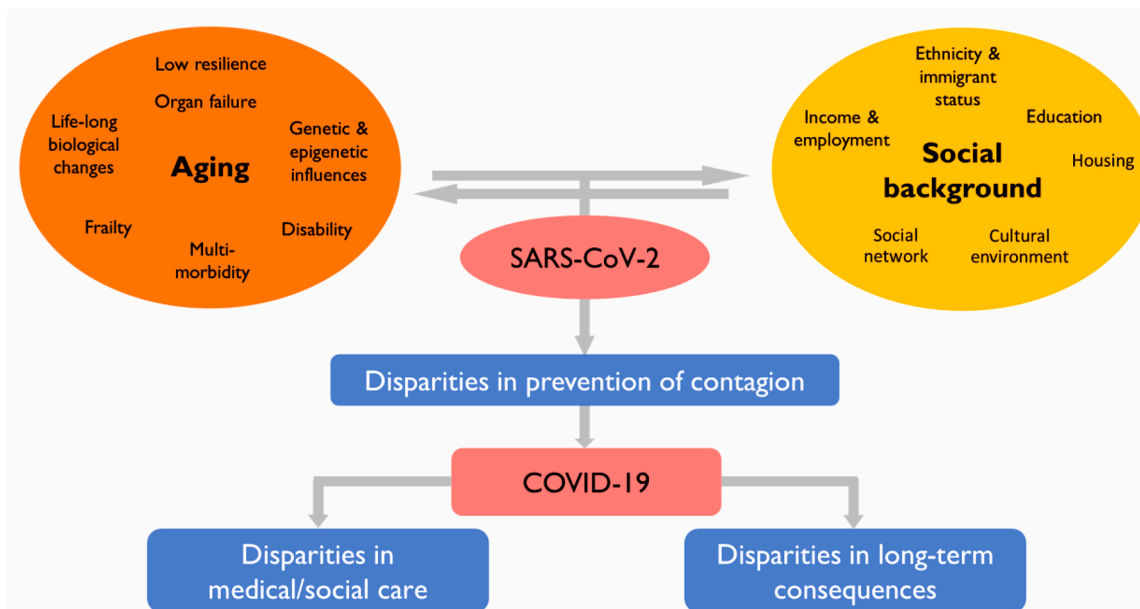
Low resilience

Organ failure

Life-long biological changes

Aging

Genetic & epigenetic influences

Frailty

Multi-morbidity

Disability

Ethnicity & immigrant status

Income & employment

Education

Social background

Housing

Social network

Cultural environment

SARS-CoV-2

Disparities in prevention of contagion

COVID-19

Disparities in medical/social care

Disparities in long-term consequences